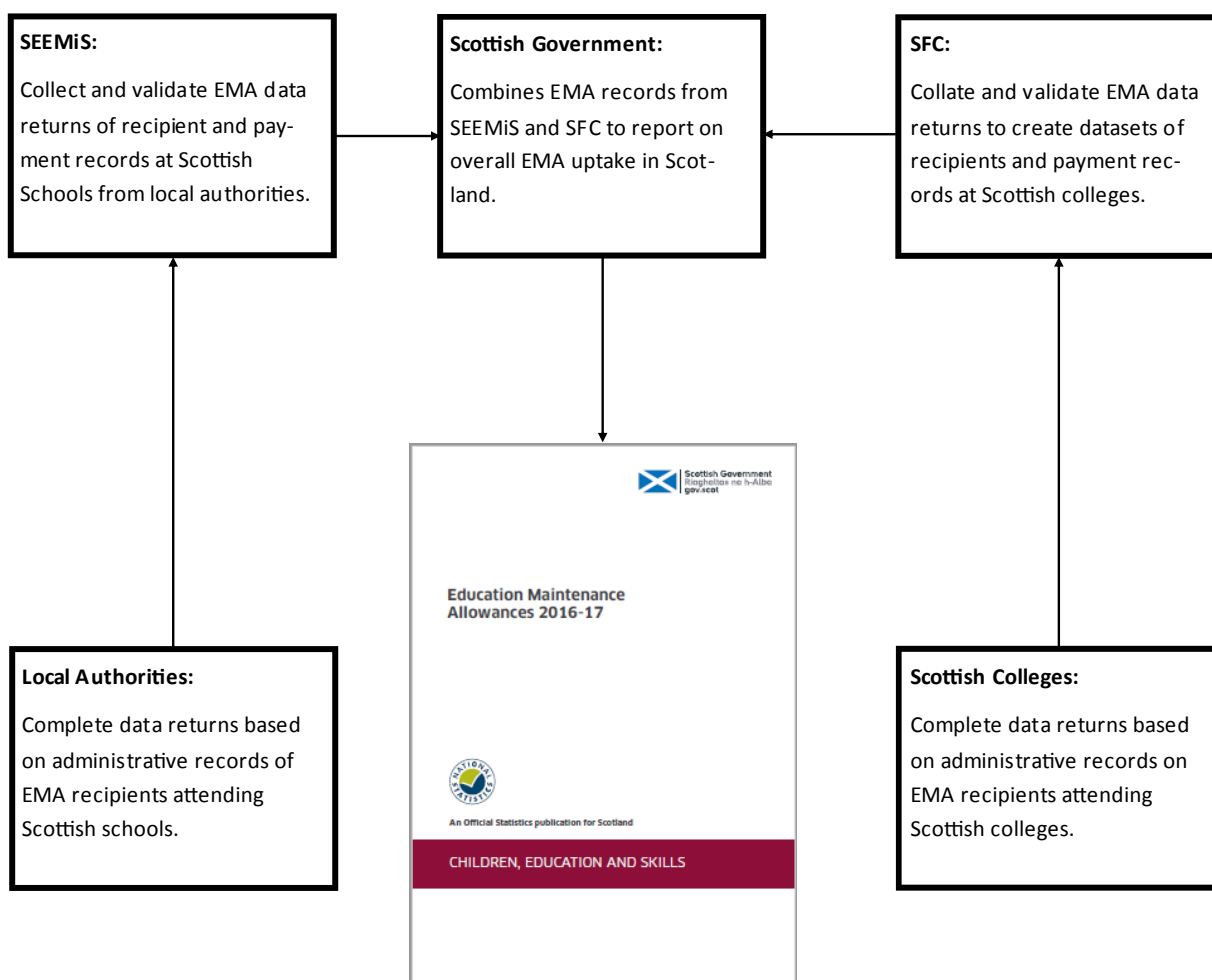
SEEMiS:

Collect and validate EMA data returns of recipient and payment records at Scottish Schools from local authorities.

Scottish Government:

Combines EMA records from SEEMiS and SFC to report on overall EMA uptake in Scotland.

SFC:

Collate and validate EMA data returns to create datasets of recipients and payment records at Scottish colleges.

Scottish Government
Riaghaltas na h-Alba
gov.scot

Education Maintenance Allowances 2016-17

NATIONAL STATISTICS

An Official Statistics publication for Scotland

CHILDREN, EDUCATION AND SKILLS

Local Authorities:

Complete data returns based on administrative records of EMA recipients attending Scottish schools.

Scottish Colleges:

Complete data returns based on administrative records on EMA recipients attending Scottish colleges.